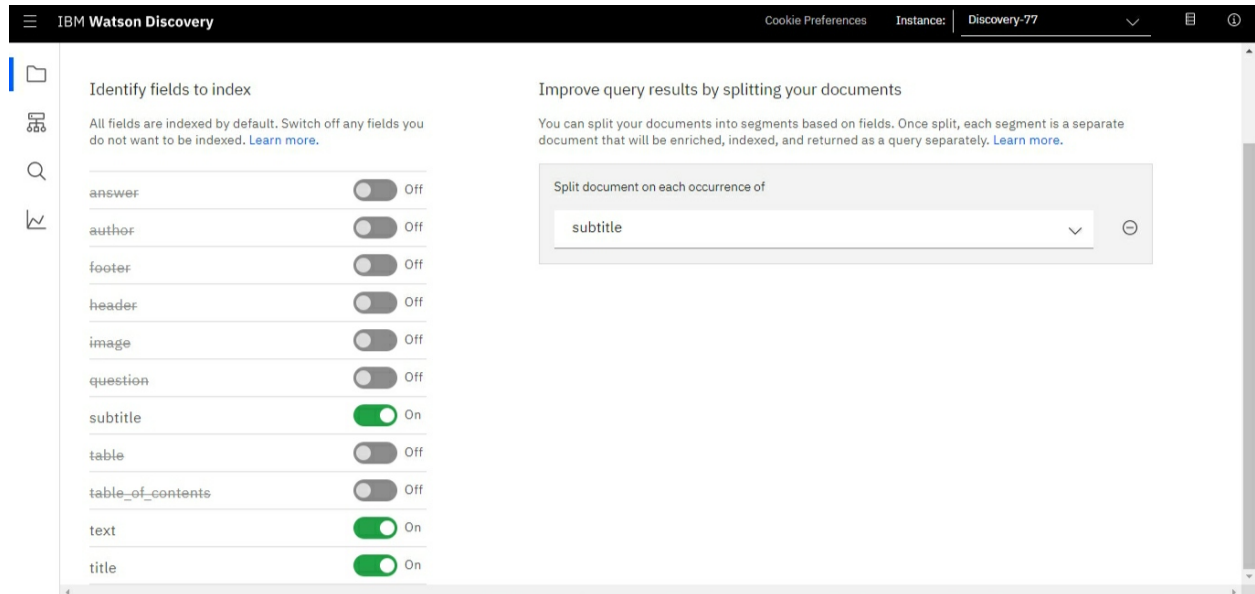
IBM Watson Discovery

Cookie Preferences

Instance:

Discovery-77

Identify fields to index

All fields are indexed by default. Switch off any fields you do not want to be indexed. Learn more.

answer Off
author Off
footer Off
header Off
image Off
question Off
subtitle On
table Off
table_of_contents Off
text On
title On

Improve query results by splitting your documents

You can split your documents into segments based on fields. Once split, each segment is a separate document that will be enriched, indexed, and returned as a query separately. Learn more.

Split document on each occurrence of

subtitle